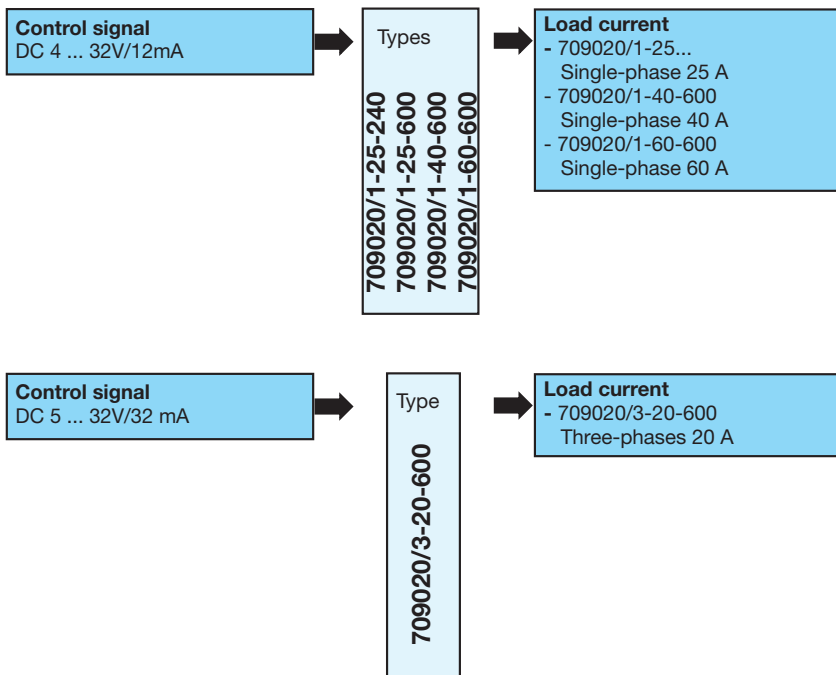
Control signal
DC 4 ... 32V/12mA

Types

709020/1-25-240
709020/1-25-600
709020/1-40-600
709020/1-60-600

Load current
- 709020/1-25...
Single-phase 25 A
- 709020/1-40-600
Single-phase 40 A
- 709020/1-60-600
Single-phase 60 A

Control signal
DC 5 ... 32V/32 mA

Type

709020/3-20-600

Load current
- 709020/3-20-600
Three-phases 20 A